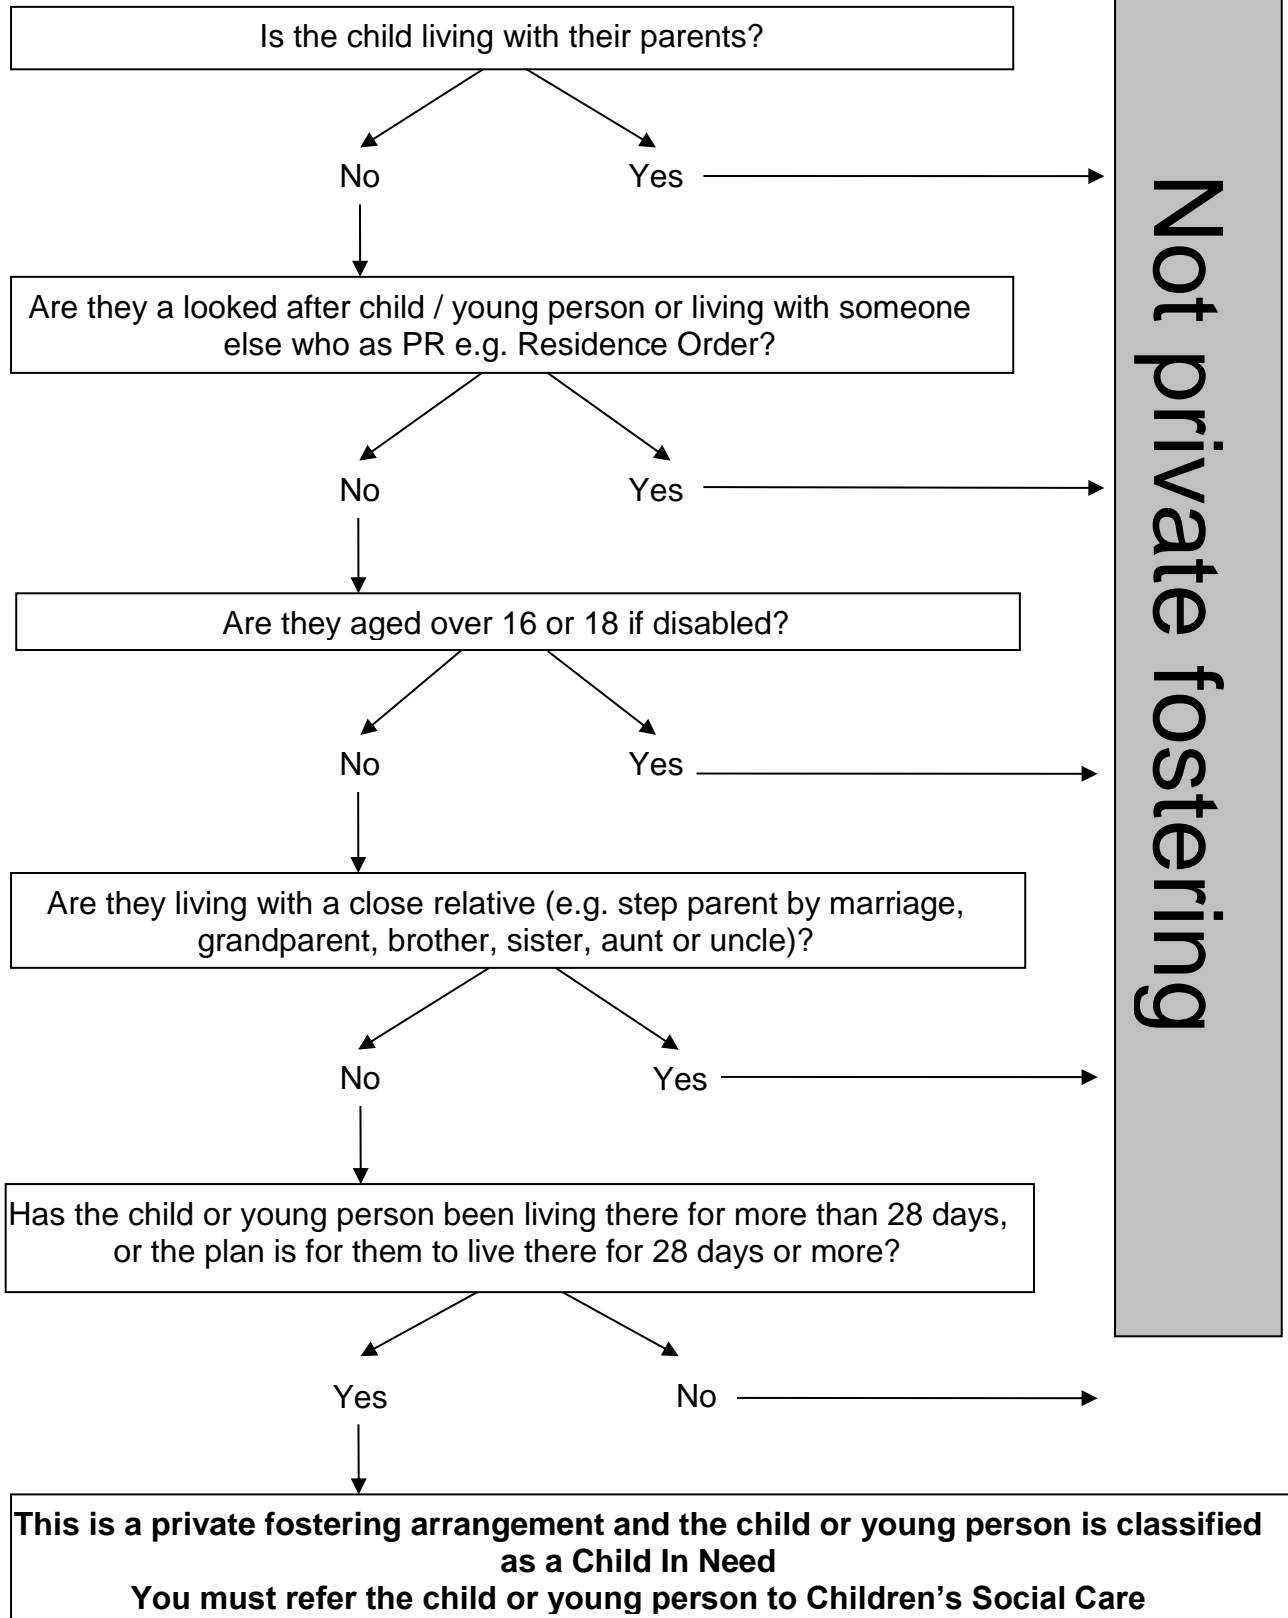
Is the child living with their parents?

No

Yes

Are they a looked after child / young person or living with someone else who as PR e.g. Residence Order?

No

Yes

Are they aged over 16 or 18 if disabled?

No

Yes

Are they living with a close relative (e.g. step parent by marriage, grandparent, brother, sister, aunt or uncle)?

No

Yes

Has the child or young person been living there for more than 28 days, or the plan is for them to live there for 28 days or more?

Yes

No

Not private fostering

**This is a private fostering arrangement and the child or young person is classified as a Child In Need**
**You must refer the child or young person to Children's Social Care**